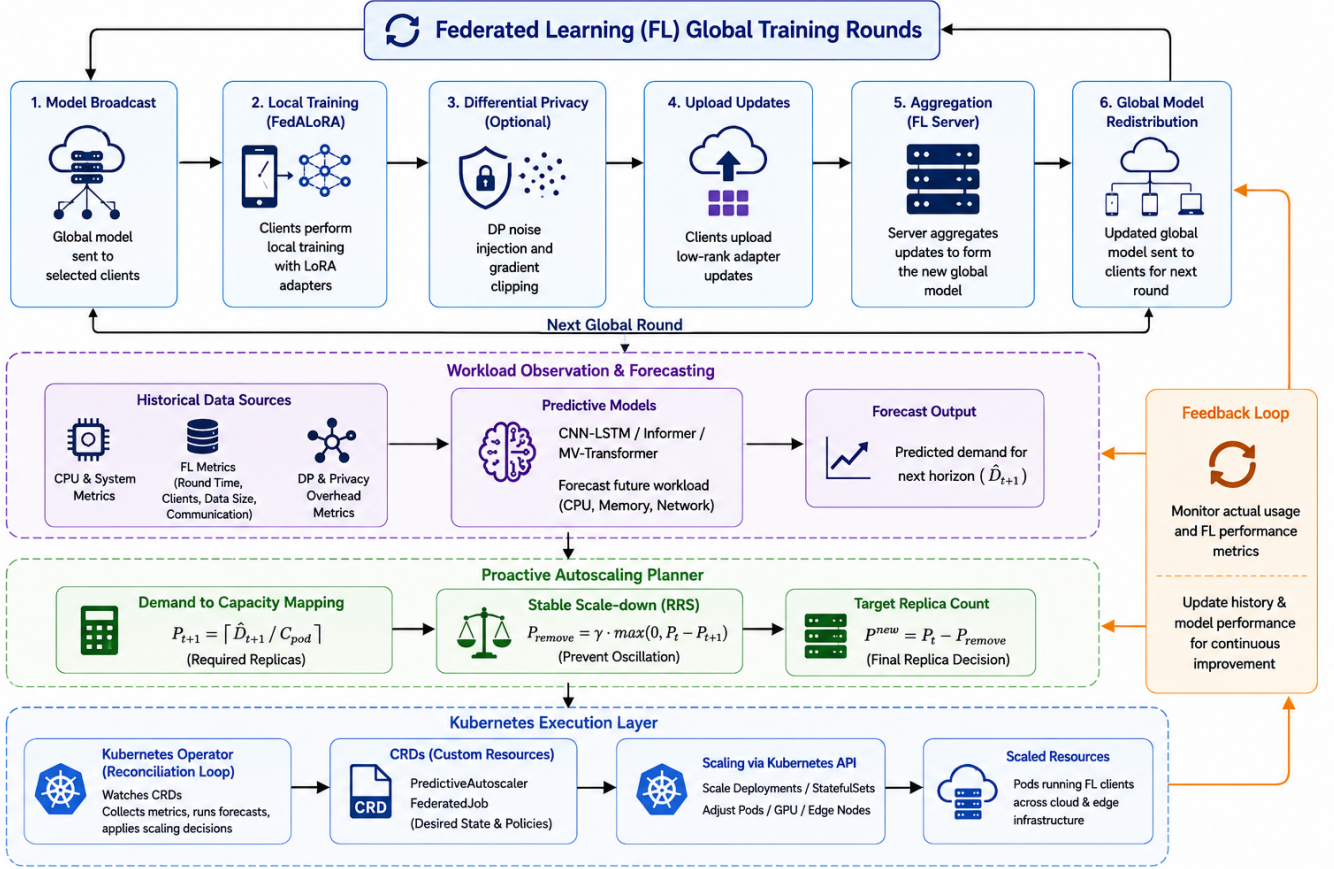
Federated Learning (FL) Global Training Rounds

1. Model Broadcast

Global model sent to selected clients

2. Local Training (FedALoRA)

Clients perform local training with LoRA adapters

3. Differential Privacy (Optional)

DP noise injection and gradient clipping

4. Upload Updates

Clients upload low-rank adapter updates

5. Aggregation (FL Server)

Server aggregates updates to form the new global model

6. Global Model Redistribution

Updated global model sent to clients for next round

Next Global Round

Workload Observation & Forecasting

Historical Data Sources

CPU & System Metrics

FL Metrics (Round Time, Clients, Data Size, Communication)

DP & Privacy Overhead Metrics

Predictive Models

CNN-LSTM / Informer / MV-Transformer

Forecast future workload (CPU, Memory, Network)

Forecast Output

Predicted demand for next horizon ( $\hat{D}_{t+1}$ )

Feedback Loop

Monitor actual usage and FL performance metrics

Update history & model performance for continuous improvement

Proactive Autoscaling Planner

Demand to Capacity Mapping

$P_{t+1} = \lceil \hat{D}_{t+1} / C_{pod} \rceil$

(Required Replicas)

Stable Scale-down (RRS)

$P_{remove} = \gamma \cdot max(0, P_t - P_{t+1})$

(Prevent Oscillation)

Target Replica Count

$P^{new} = P_t - P_{remove}$

(Final Replica Decision)

Kubernetes Execution Layer

Kubernetes Operator (Reconciliation Loop)

Watches CRDs
Collects metrics, runs forecasts, applies scaling decisions

CRDs (Custom Resources)

CRD

PredictiveAutoscaler
FederatedJob
(Desired State & Policies)

Scaling via Kubernetes API

Scale Deployments / StatefulSets
Adjust Pods / GPU / Edge Nodes

Scaled Resources

Pods running FL clients across cloud & edge infrastructure